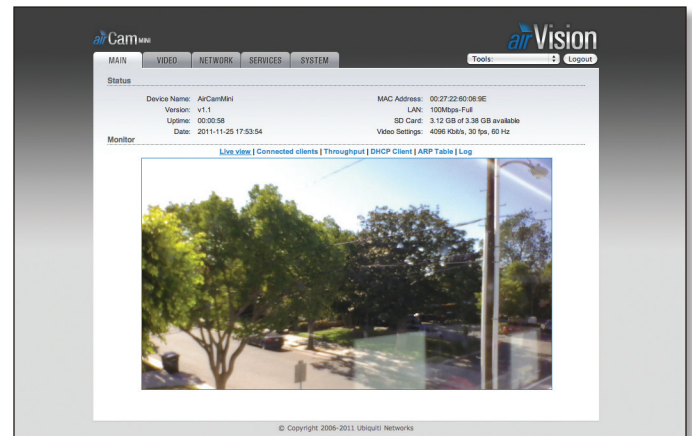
airCam MINI

airVision

MAIN | VIDEO | NETWORK | SERVICES | SYSTEM

Tools: | Logout

Status

Device Name: AirCamMini
Version: v1.1
Uptime: 00:00:58
Date: 2011-11-25 17:53:54

MAC Address: 00:27:22:60:06:9E
LAN: 100Mbps-Full
SD Card: 3.12 GB of 3.38 GB available
Video Settings: 4096 Kbit/s, 30 fps, 60 Hz

Monitor

Live view | Connected clients | Throughput | DHCP Client | ARP Table | Log

© Copyright 2006-2011 Ubiquiti Networks